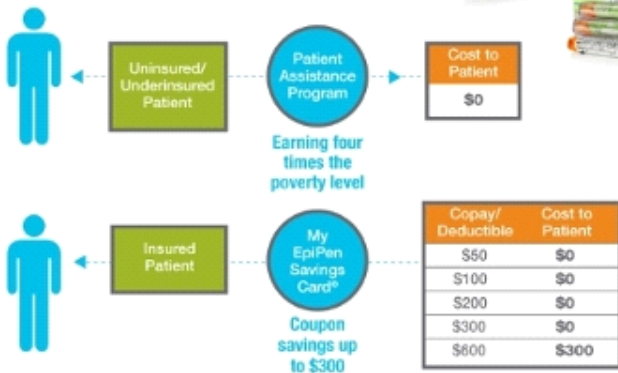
Uninsured/ Underinsured Patient

Patient Assistance Program

Earning four times the poverty level

| Cost to Patient |
|---|
| $0 |

Insured Patient

My EpiPen Savings Card®

Coupon savings up to $300

| Copay/ Deductible | Cost to Patient |
|---|---|
| $50 | $0 |
| $100 | $0 |
| $200 | $0 |
| $300 | $0 |
| $600 | $300 |